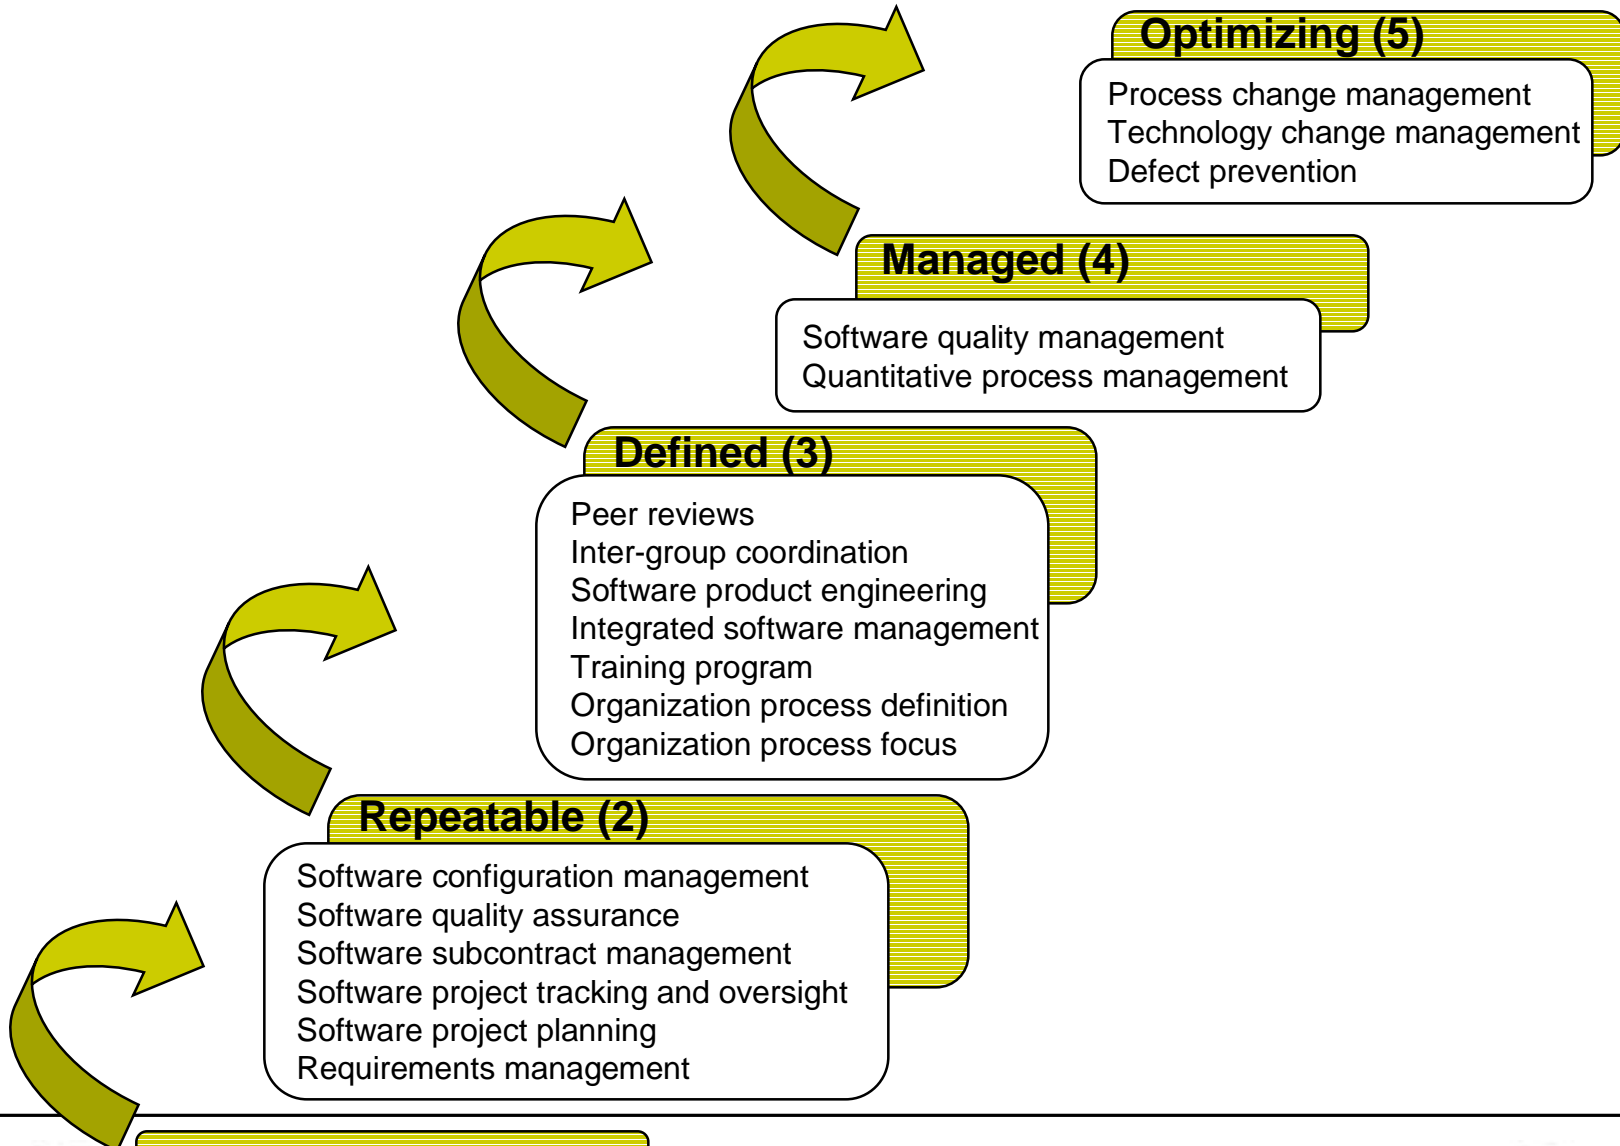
Optimizing (5)

Process change management
Technology change management
Defect prevention

Managed (4)

Software quality management
Quantitative process management

Defined (3)

Peer reviews
Inter-group coordination
Software product engineering
Integrated software management
Training program
Organization process definition
Organization process focus

Repeatable (2)

Software configuration management
Software quality assurance
Software subcontract management
Software project tracking and oversight
Software project planning
Requirements management